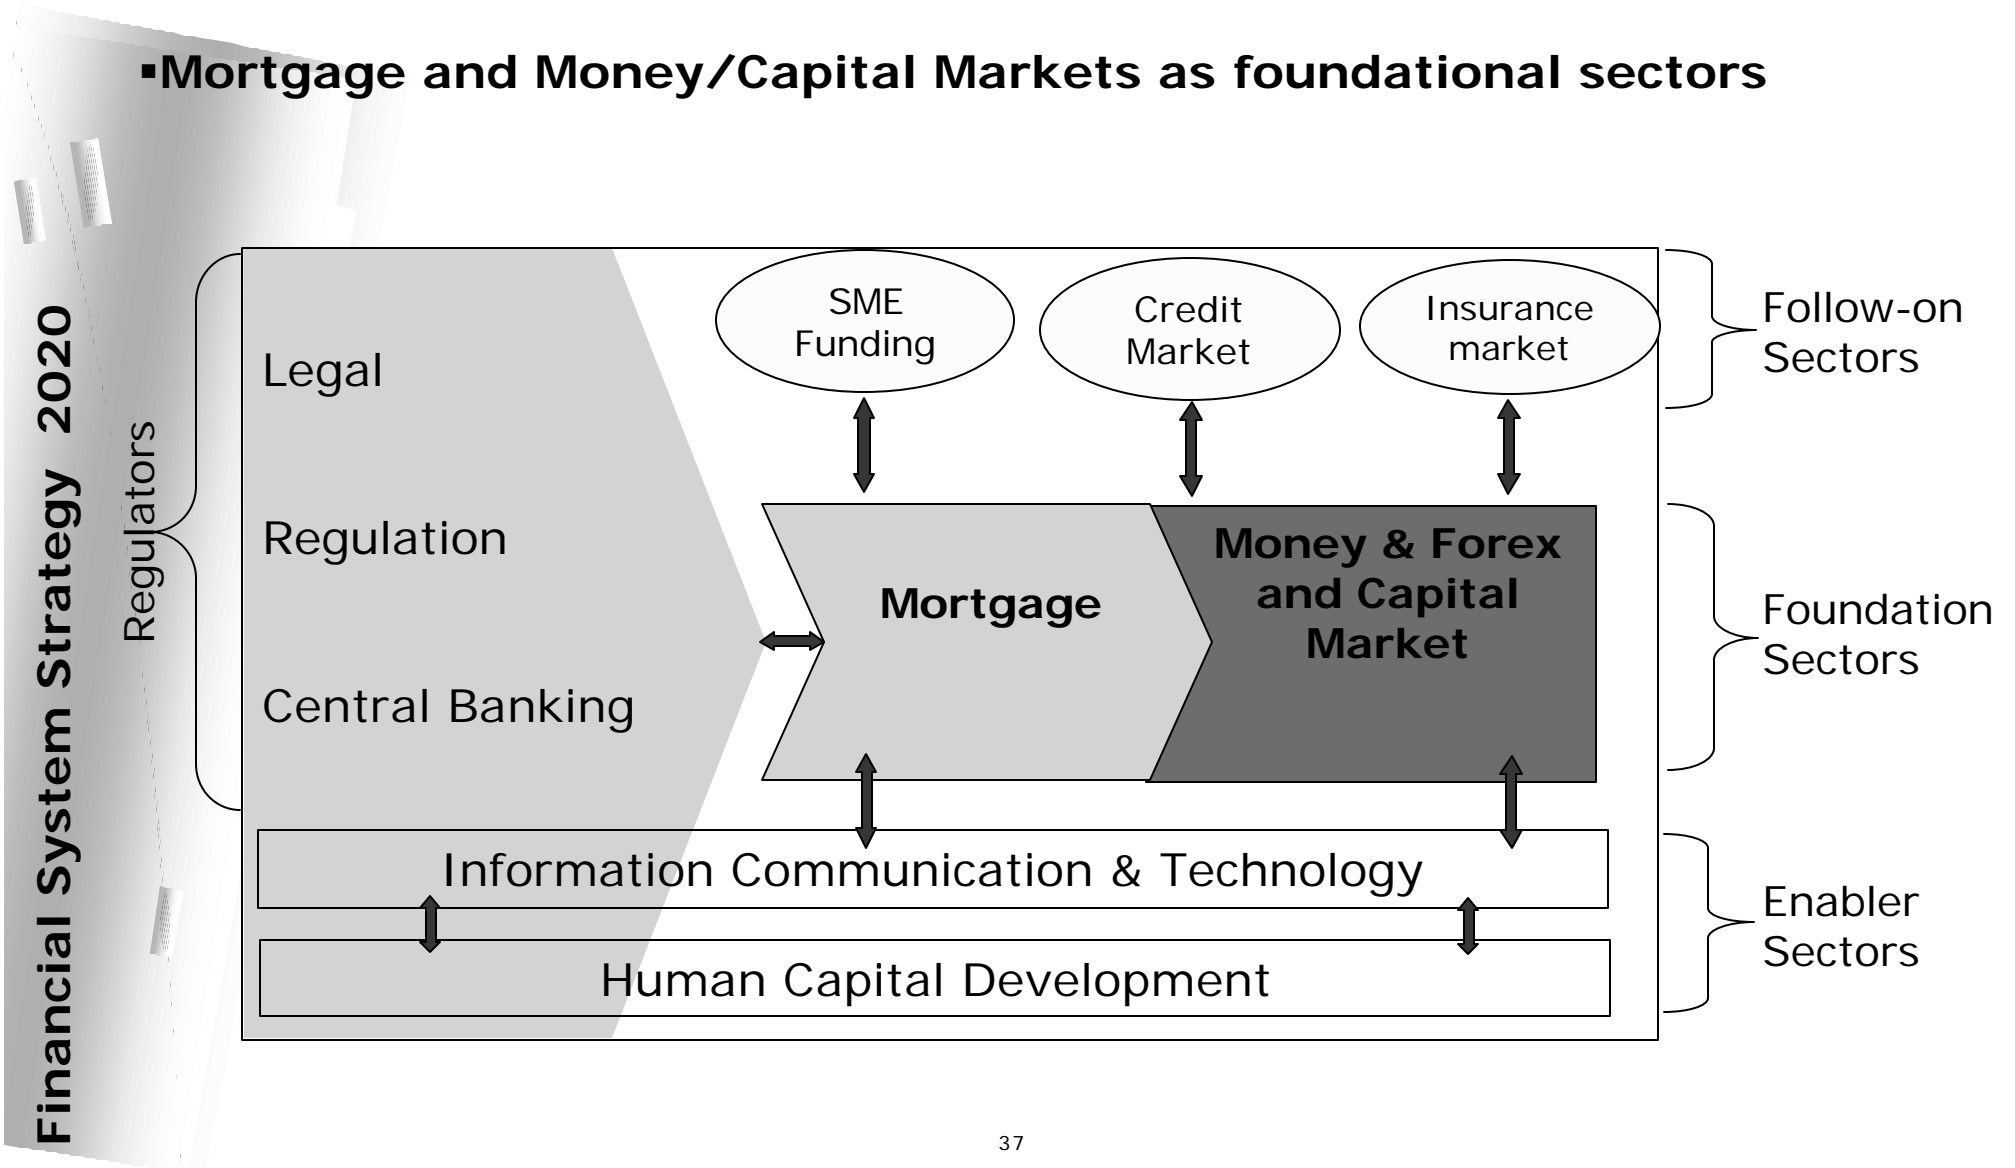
Financial System Strategy 2020

▪Mortgage and Money/Capital Markets as foundational sectors

Regulators

Legal

Regulation

Central Banking

SME Funding

Credit Market

Insurance market

Follow-on Sectors

Mortgage

Money & Forex and Capital Market

Foundation Sectors

Information Communication & Technology

Human Capital Development

Enabler Sectors

37